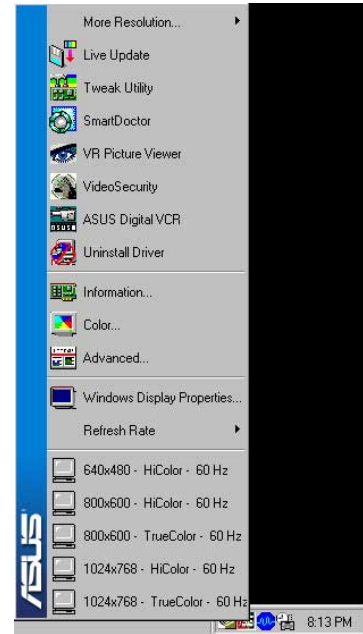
More Resolution...

Live Update

Tweak Utility

SmartDoctor

VR Picture Viewer

VideoSecurity

ASUS Digital VCR

Uninstall Driver

Information...

Color...

Advanced...

Windows Display Properties...

Refresh Rate

640x480 - HiColor - 60 Hz

800x600 - HiColor - 60 Hz

800x600 - TrueColor - 60 Hz

1024x768 - HiColor - 60 Hz

1024x768 - TrueColor - 60 Hz

ASUS

8:13 PM